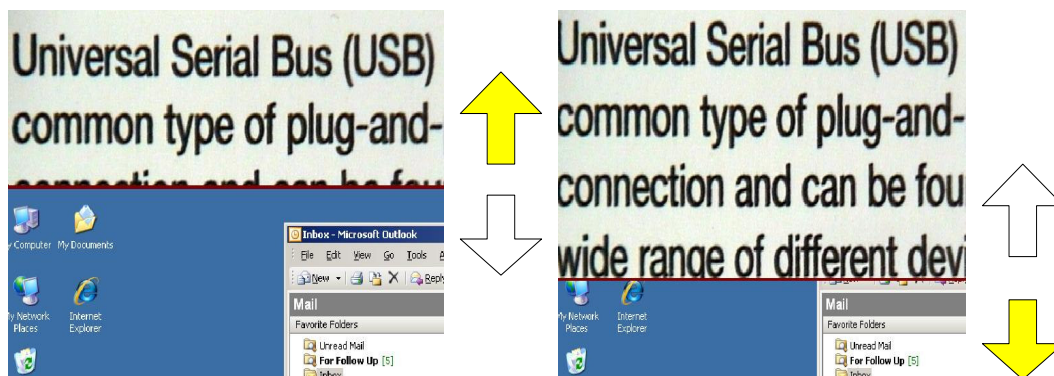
Universal Serial Bus (USB)
common type of plug-and-
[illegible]

My Computer My Documents

Inbox - Microsoft Outlook
File Edit View Go Tools
New Reply

Mail
Favorite Folders

My Network Places Internet Explorer

Unread Mail
For Follow Up [5]
Inbox

Universal Serial Bus (USB)
common type of plug-and-
connection and can be fou
wide range of different devi

My Network Places Internet Explorer

Mail
Favorite Folders
Unread Mail
For Follow Up [5]
Inbox